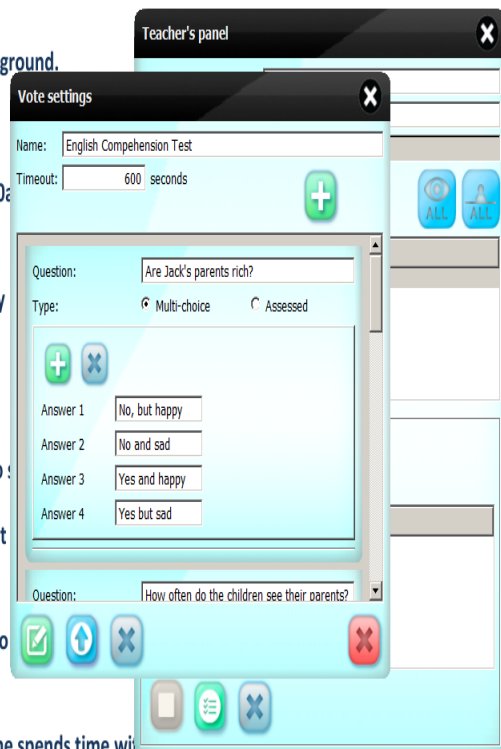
ground.

Da

y

o s

t

o

he spends time wi

Teacher's panel

ALL

ALL

Vote settings

Name: English Compehension Test

Timeout: 600 seconds

Question: Are Jack's parents rich?

Type: Multi-choice Assessed

Answer 1 No, but happy

Answer 2 No and sad

Answer 3 Yes and happy

Answer 4 Yes but sad

Question: How often do the children see their parents?